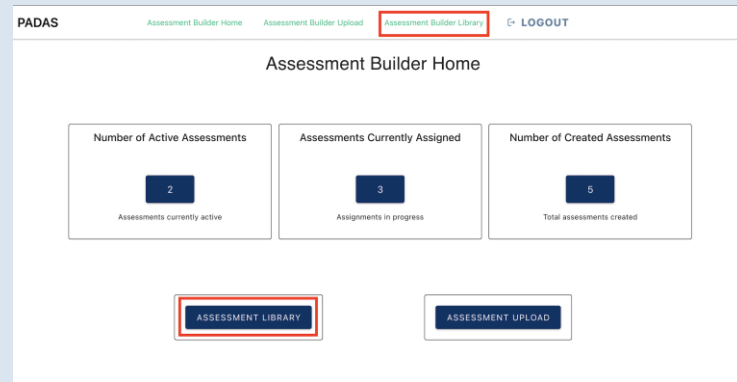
PADAS

Assessment Builder Home Assessment Builder Upload Assessment Builder Library LOGOUT

Assessment Builder Home

Number of Active Assessments

2

Assessments currently active

Assessments Currently Assigned

3

Assignments in progress

Number of Created Assessments

5

Total assessments created

ASSESSMENT LIBRARY

ASSESSMENT UPLOAD